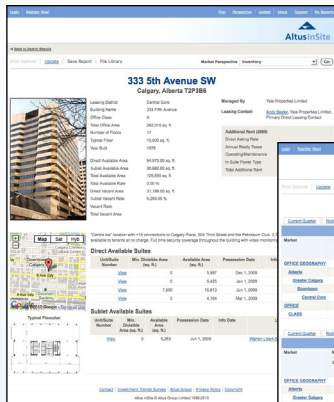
Login | Register Now!

Tour | Perspective | Update | Alerts | Support | My Account

Altus InSite

« Back to Search Results

Print Version | Update | Save Report | File Library

Market Perspective: Inventory

Go

333 5th Avenue SW
Calgary, Alberta T2P3B6

| | |
|---|---|
| Leasing District | Central Core |
| Building Name | 333 Fifth Avenue |
| Office Class | A |
| Total Office Area | 263,510 sq. ft. |
| Number of Floors | 17 |
| Typical Floor | 15,000 sq. ft. |
| Year Built | 1976 |
| Direct Available Area | 94,670.00 sq. ft. |
| Sublet Available Area | 30,660.00 sq. ft. |
| Total Available Area | 125,650 sq. ft. |
| Total Vacant Area | 0.00 % |
| Direct Vacant Area | 31,188.00 sq. ft. |
| Sublet Vacant Rate | 6,283.00 % |
| Vacant Rate | |
| Total Vacant Area | |

Managed By: Yale Properties Limited
Leasing Contact: Andy Slater, Yale Properties Limited, Primary Direct Leasing Contact

Additional Rent (2009)
Direct Asking Rate
Annual Realty Taxes
Operating/Maintenance
In Suite Power Type
Total Additional Rent

"Centre Ice" location with +15 connections to Calgary Place, 5th Third Street and the Petroleum Club. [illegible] available to tenants at no charge. Full time security coverage throughout the building with video monitoring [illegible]

Direct Available Suites

| Unit/Suite Number | Min. Divisible Area (sq. ft.) | Available Area (sq. ft.) | Possession Date | Info Date |
|---|---|---|---|---|
| View | 0 | 5,997 | Dec 1, 2009 | |
| View | 0 | 5,425 | Jun 1, 2009 | |
| View | 7,900 | 15,613 | Jun 1, 2009 | |
| View | 0 | 4,194 | Mar 1, 2009 | |

Sublet Available Suites

| Unit/Suite Number | Min. Divisible Area (sq. ft.) | Available Area (sq. ft.) | Possession Date | Info Date | |
|---|---|---|---|---|---|
| View | 0 | 5,263 | Jun 1, 2009 | | Warner Lloyd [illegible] |

Map | Sat | Hyb

Typical Floorplan

Contact | Investment Trends Survey | Altus Group | Privacy Policy | Copyright
Altus InSite © Altus Group Limited 1996-2010

Login | Register Now!

Print Version | Update

Current Quarter | Historic

Market

OFFICE GEOGRAPHY
Alberta
Greater Calgary
Downtown
Central Core

OFFICE
CLASS

Current Quarter | Historic

Market

OFFICE GEOGRAPHY
Alberta
Greater Calgary